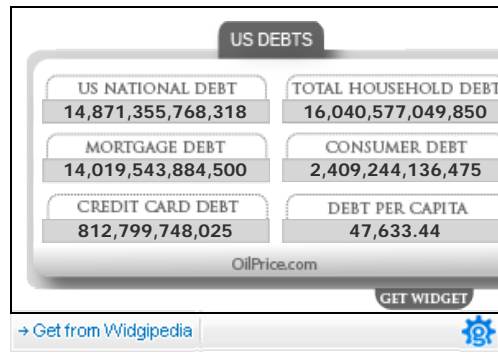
US DEBTS

US NATIONAL DEBT
14,871,355,768,318

TOTAL HOUSEHOLD DEBT
16,040,577,049,850

MORTGAGE DEBT
14,019,543,884,500

CONSUMER DEBT
2,409,244,136,475

CREDIT CARD DEBT
812,799,748,025

DEBT PER CAPITA
47,633.44

OilPrice.com

GET WIDGET

→ Get from Widgipedia